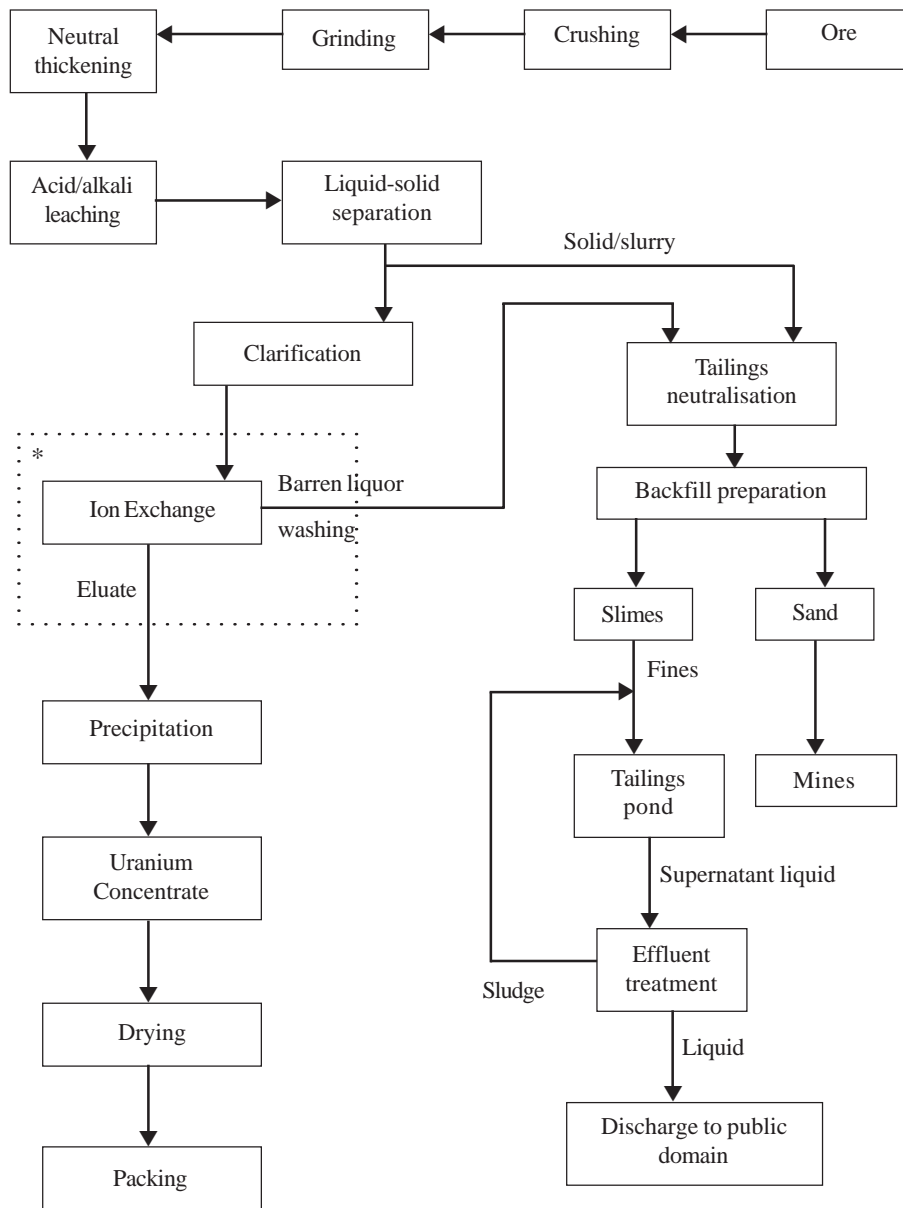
Ore

Crushing

Grinding

Neutral thickening

Acid/alkali leaching

Liquid-solid separation

Solid/slurry

Clarification

Tailings neutralisation

*

Ion Exchange

Barren liquor

washing

Backfill preparation

Eluate

Slimes

Sand

Fines

Precipitation

Tailings pond

Mines

Supernatant liquid

Uranium Concentrate

Effluent treatment

Sludge

Drying

Liquid

Discharge to public domain

Packing